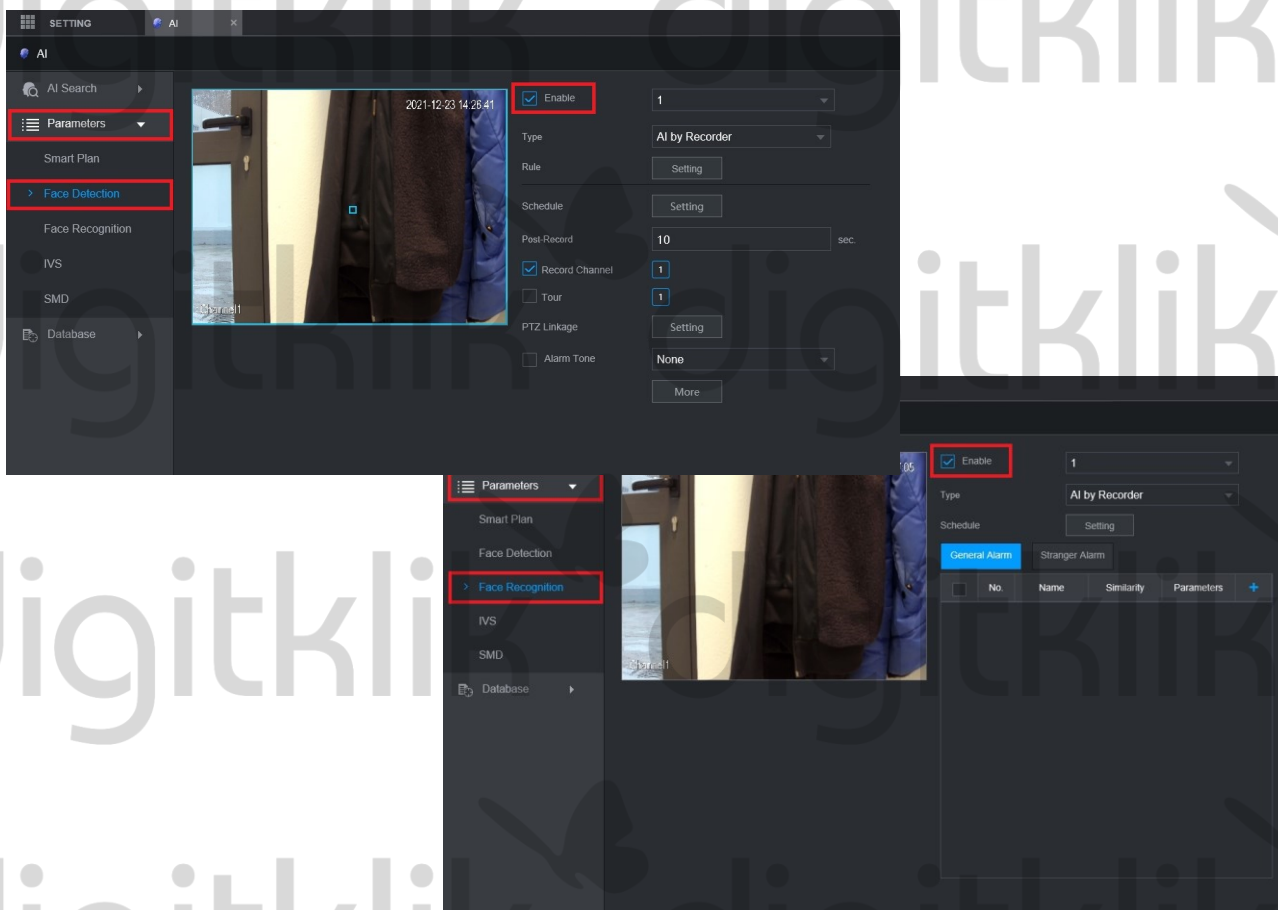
SETTING
AI
×
AI
AI Search
Parameters
Smart Plan
Face Detection
Face Recognition
IVS
SMD
Database

2021-12-23 14:26:41
Channel1

Enable
1
Type
AI by Recorder
Rule
Setting
Schedule
Setting
Post-Record
10
sec.
Record Channel
1
Tour
1
PTZ Linkage
Setting
Alarm Tone
None
More

Parameters
Smart Plan
Face Detection
Face Recognition
IVS
SMD
Database

05
Channel1

Enable
1
Type
AI by Recorder
Schedule
Setting
General Alarm
Stranger Alarm

| No. | Name | Similarity | Parameters | + |
|---|---|---|---|---|

digitklik
digitklik
digitklik
digitklik
digitklik